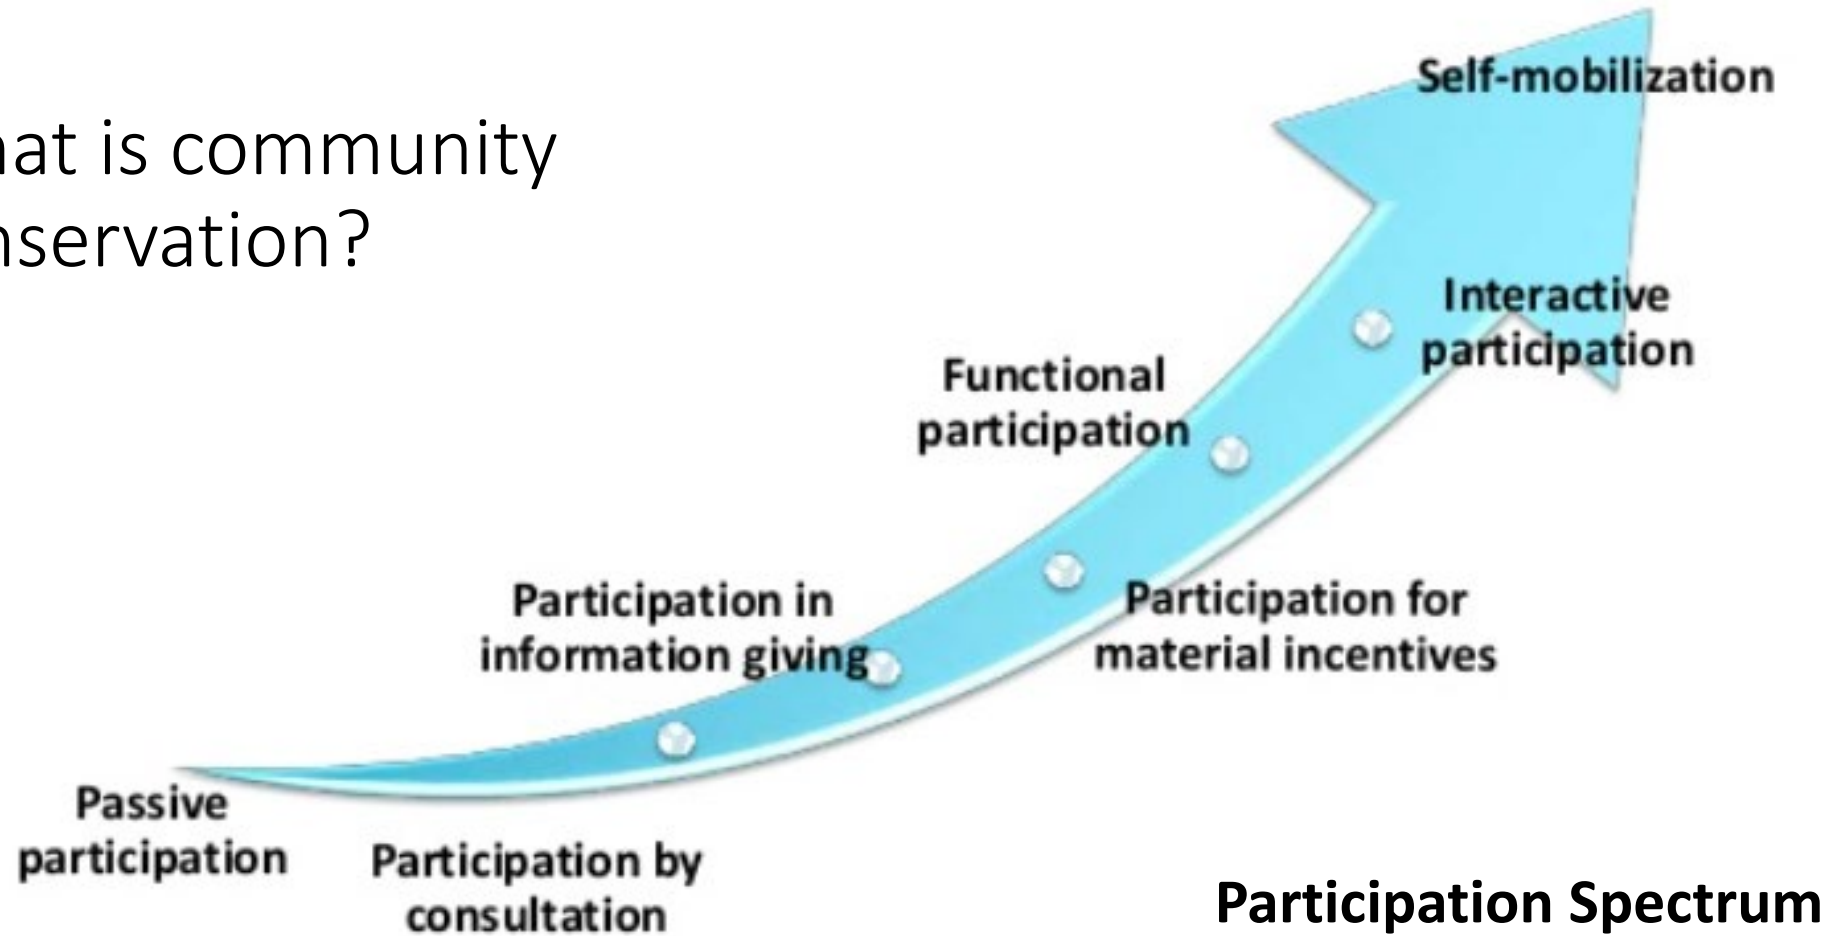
at is community
nservation?

Self-mobilization

Interactive participation

Functional participation

Participation for material incentives

Participation in information giving

Passive participation

Participation by consultation

Participation Spectrum